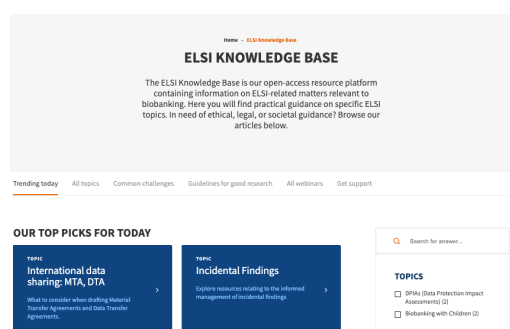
Home › ELSI Knowledge Base

ELSI KNOWLEDGE BASE

The ELSI Knowledge Base is our open-access resource platform containing information on ELSI-related matters relevant to biobanking. Here you will find practical guidance on specific ELSI topics. In need of ethical, legal, or societal guidance? Browse our articles below.

Trending today All topics Common challenges Guidelines for good research All webinars Get support

OUR TOP PICKS FOR TODAY

TOPIC
International data sharing: MTA, DTA
What to consider when drafting Material Transfer Agreements and Data Transfer Agreements.

TOPIC
Incidental Findings
Explore resources relating to the informed management of incidental findings

Search for answer...

TOPICS
DPIAs (Data Protection Impact Assessments) (2)
Biobanking with Children (2)